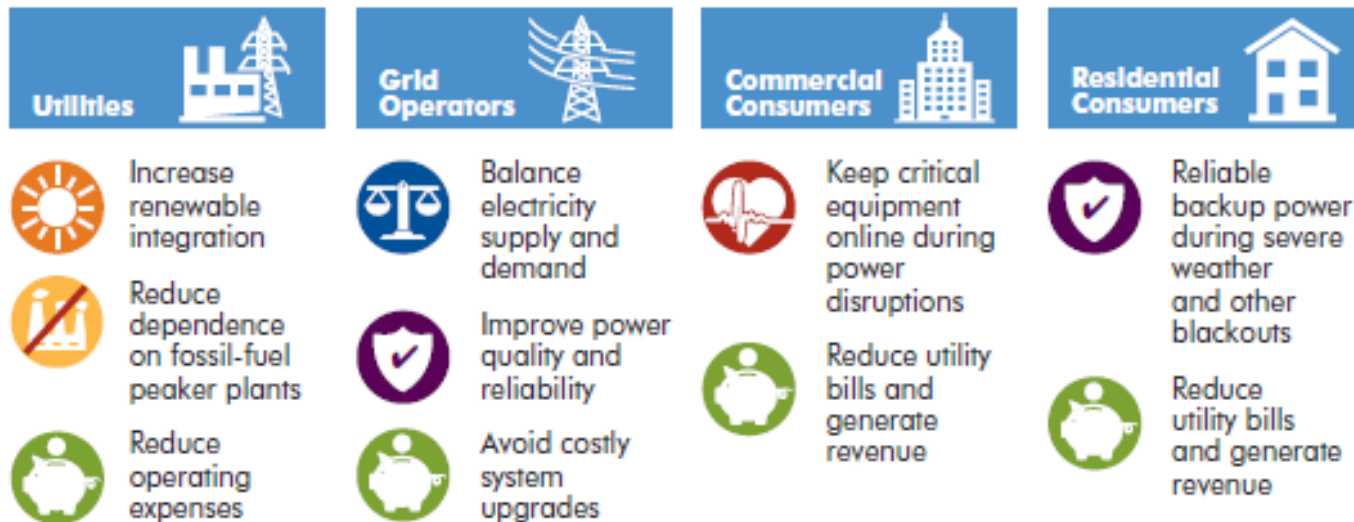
Utilities

Increase renewable integration

Reduce dependence on fossil-fuel peaker plants

Reduce operating expenses

Grid Operators

Balance electricity supply and demand

Improve power quality and reliability

Avoid costly system upgrades

Commercial Consumers

Keep critical equipment online during power disruptions

Reduce utility bills and generate revenue

Residential Consumers

Reliable backup power during severe weather and other blackouts

Reduce utility bills and generate revenue